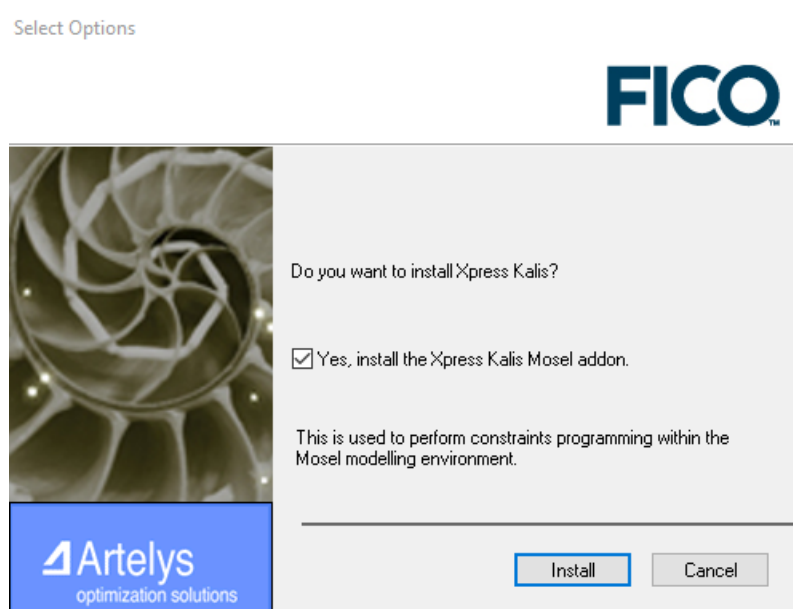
Select Options

FICO™

Do you want to install Xpress Kalis?

Yes, install the Xpress Kalis Mosel addon.

This is used to perform constraints programming within the Mosel modelling environment.

Artelys
optimization solutions

Install

Cancel